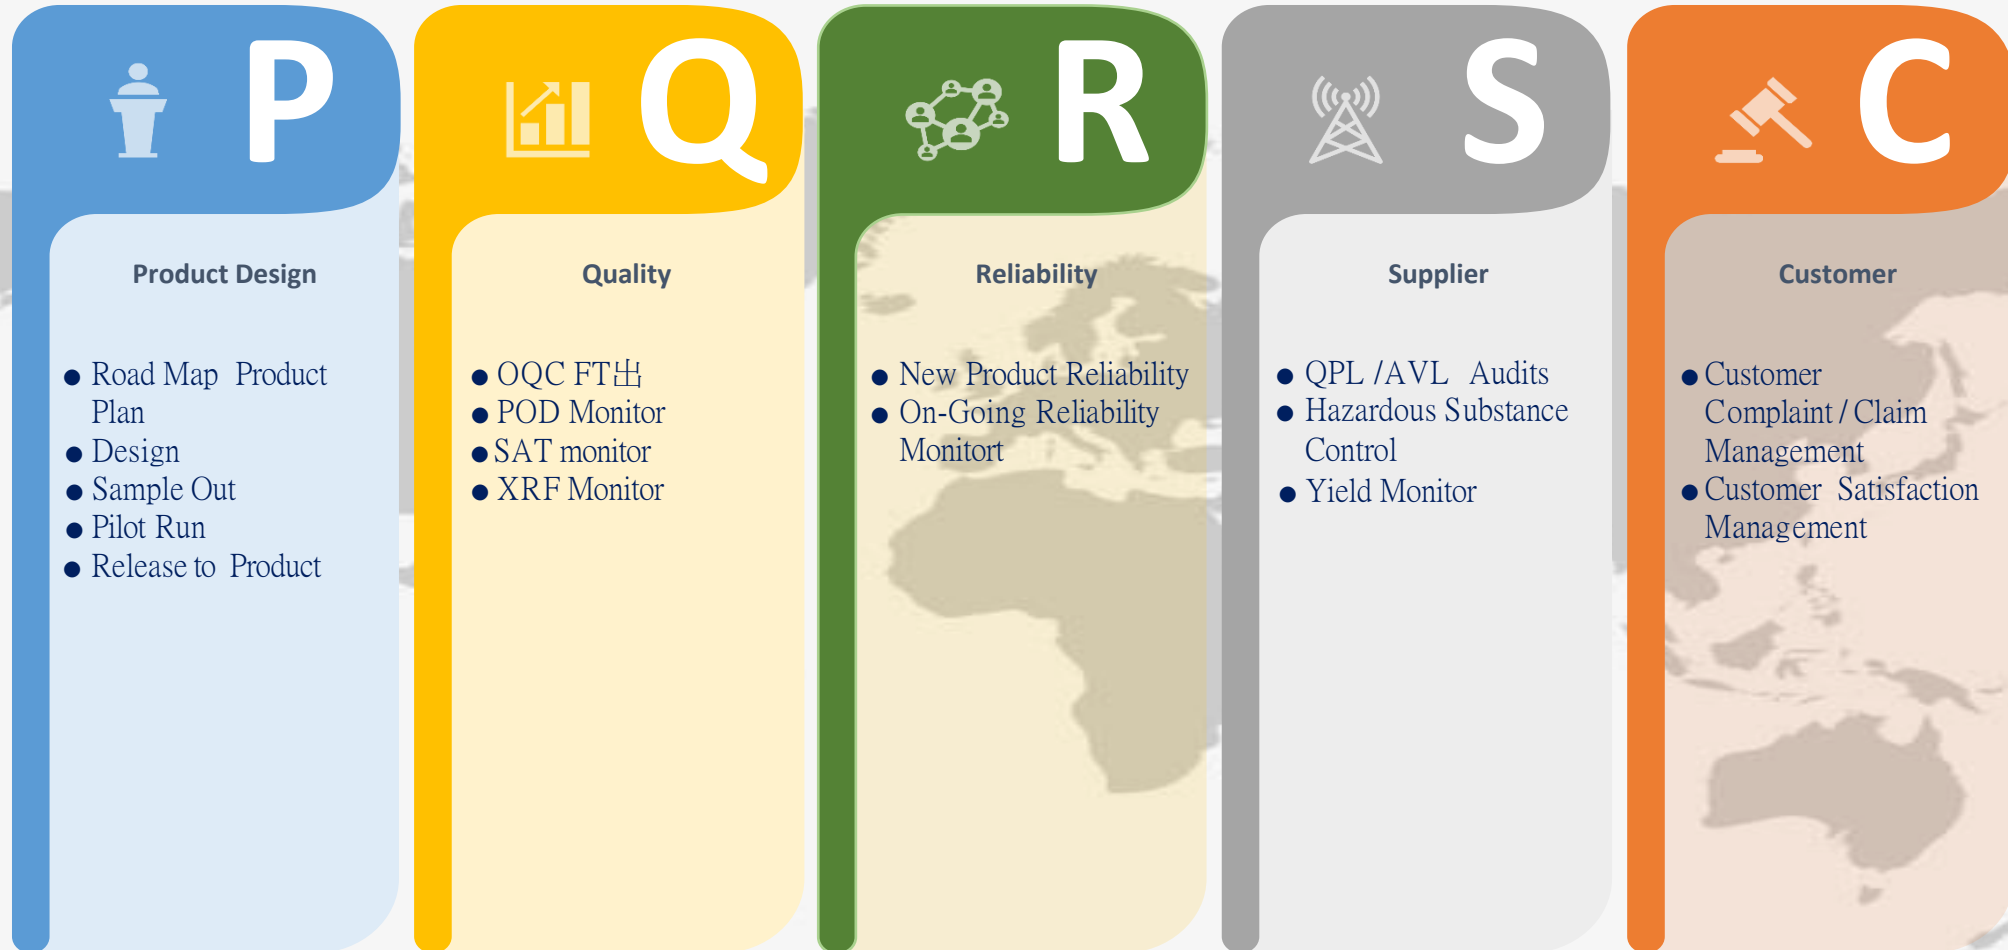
P

Product Design

- Road Map Product Plan
- Design
- Sample Out
- Pilot Run
- Release to Product

Q

Quality

- OQC FT出
- POD Monitor
- SAT monitor
- XRF Monitor

R

Reliability

- New Product Reliability
- On-Going Reliability Monitort

S

Supplier

- QPL /AVL Audits
- Hazardous Substance Control
- Yield Monitor

C

Customer

- Customer Complaint / Claim Management
- Customer Satisfaction Management